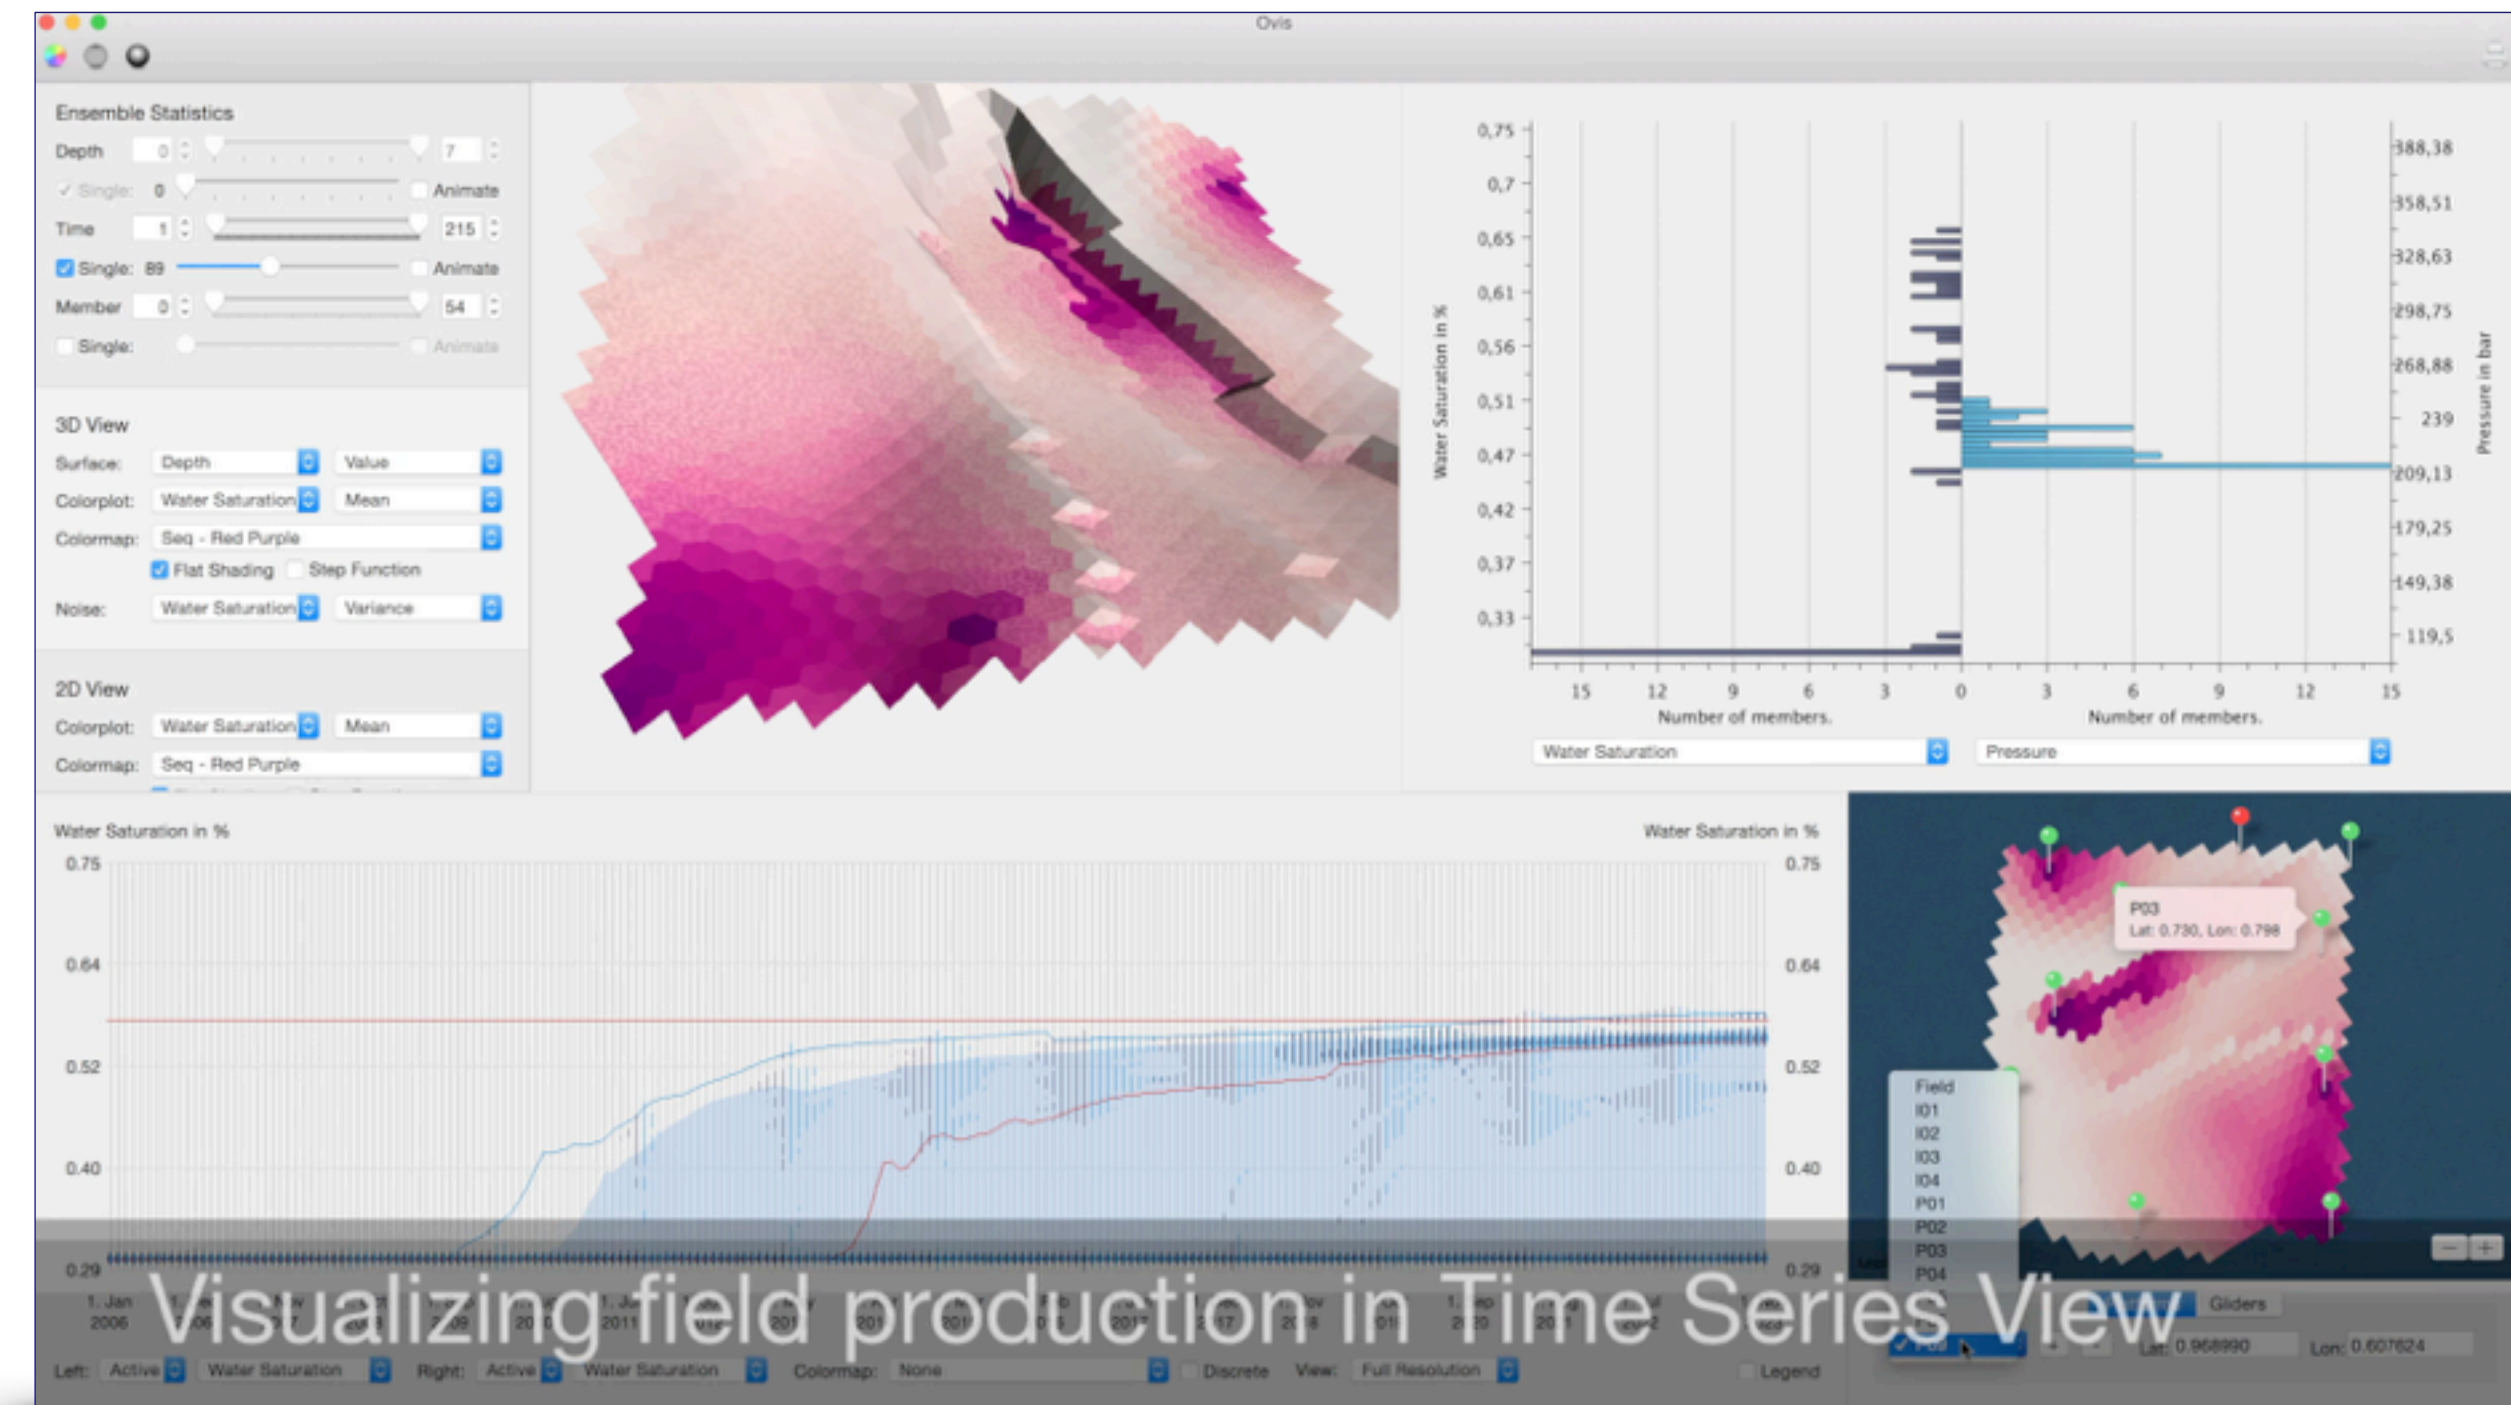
Ovis

Ensemble Statistics
Depth 0 7
Single: 0 Animate
Time 1 215
Single: 89 Animate
Member 0 54
Single: Animate

3D View
Surface: Depth Value
Colorplot: Water Saturation Mean
Colormap: Seq - Red Purple
Flat Shading Step Function
Noise: Water Saturation Variance

2D View
Colorplot: Water Saturation Mean
Colormap: Seq - Red Purple

Water Saturation in %
0,75
0,7
0,65
0,61
0,56
0,51
0,47
0,42
0,37
0,33
15 12 9 6 3 0 3 6 9 12 15
Number of members. Number of members.
388,38
358,51
328,63
298,75
268,88
239
209,13
179,25
149,38
119,5
Pressure in bar
Water Saturation
Pressure

Water Saturation in %
Water Saturation in %
0.75
0.64
0.52
0.40
0.29
1. Jan 2006

P03
Lat: 0.730, Lon: 0.798

Field
I01
I02
I03
I04
P01
P02
P03
P04

Gliders

Visualizing field production in Time Series View

Left: Active Water Saturation Right: Active Water Saturation Colormap: None Discrete View: Full Resolution Legend

Lat: 0.968990 Lon: 0.607624